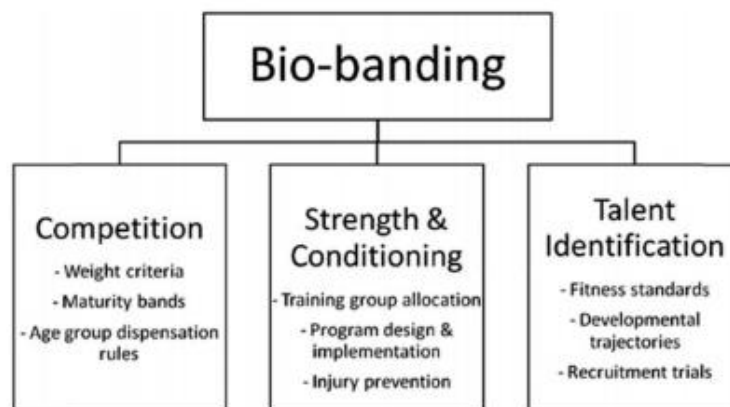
Bio-banding

Competition
- Weight criteria
- Maturity bands
- Age group dispensation rules

Strength & Conditioning
- Training group allocation
- Program design & implementation
- Injury prevention

Talent Identification
- Fitness standards
- Developmental trajectories
- Recruitment trials